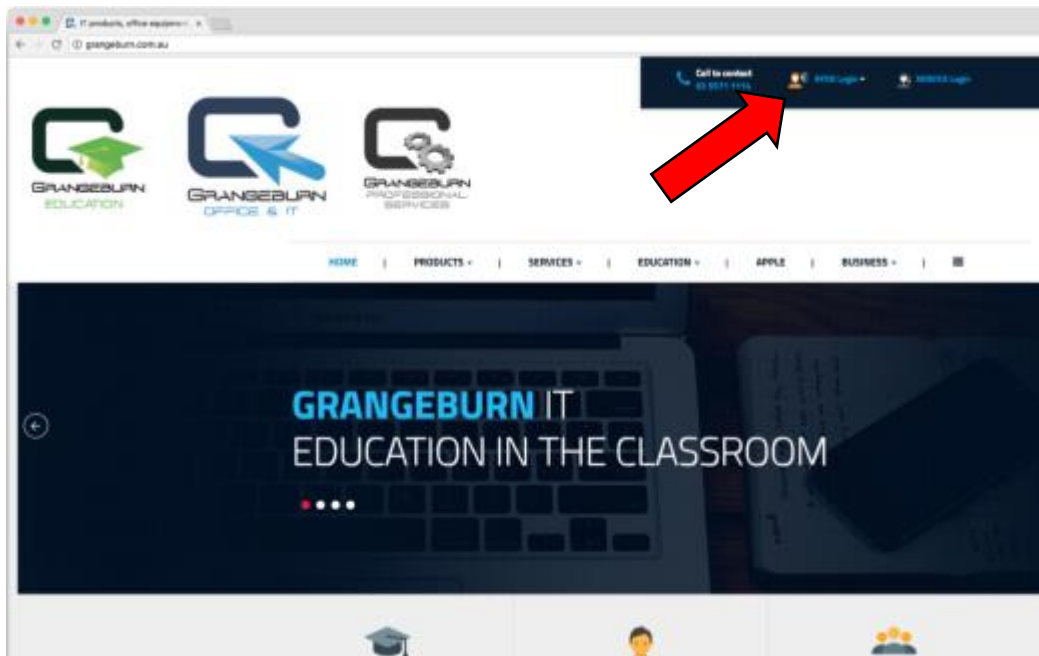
IT products, office equipm... ×

grangeburn.com.au

Call to contact
03 5571 1116

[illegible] Login

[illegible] Login

GRANGEBURN
EDUCATION

GRANGEBURN
OFFICE & IT

GRANGEBURN
PROFESSIONAL
SERVICES

HOME | PRODUCTS | SERVICES | EDUCATION | APPLE | BUSINESS |

GRANGEBURN IT
EDUCATION IN THE CLASSROOM